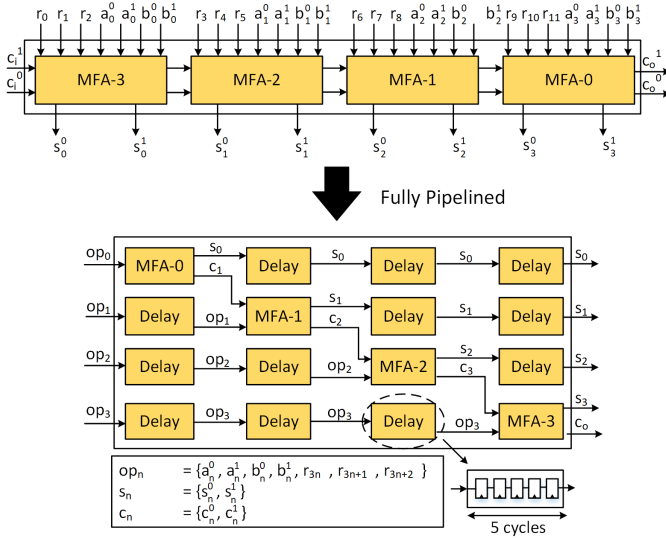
$r_0$ $r_1$ $r_2$ $a_0^0$ $a_0^1$ $b_0^0$ $b_0^1$ $r_3$ $r_4$ $r_5$ $a_1^0$ $a_1^1$ $b_1^0$ $b_1^1$ $r_6$ $r_7$ $r_8$ $a_2^0$ $a_2^1$ $b_2^0$ $b_2^1$ $r_9$ $r_{10}$ $r_{11}$ $a_3^0$ $a_3^1$ $b_3^0$ $b_3^1$

$c_i^1$
$c_i^0$

MFA-3
MFA-2
MFA-1
MFA-0

$c_o^1$
$c_o^0$

$s_0^0$ $s_0^1$ $s_1^0$ $s_1^1$ $s_2^0$ $s_2^1$ $s_3^0$ $s_3^1$

Fully Pipelined

$op_0$ MFA-0 $s_0$ Delay $s_0$ Delay $s_0$ Delay $s_0$
$c_1$
$op_1$ Delay $op_1$ MFA-1 $s_1$ Delay $s_1$ Delay $s_1$
$c_2$
$op_2$ Delay $op_2$ Delay $op_2$ MFA-2 $s_2$ Delay $s_2$
$c_3$
$op_3$ Delay $op_3$ Delay $op_3$ Delay $op_3$ MFA-3 $s_3$
$c_o$

$op_n$ $= \{a_n^0, a_n^1, b_n^0, b_n^1, r_{3n}, r_{3n+1}, r_{3n+2}\}$
$s_n$ $= \{s_n^0, s_n^1\}$
$c_n$ $= \{c_n^0, c_n^1\}$

5 cycles